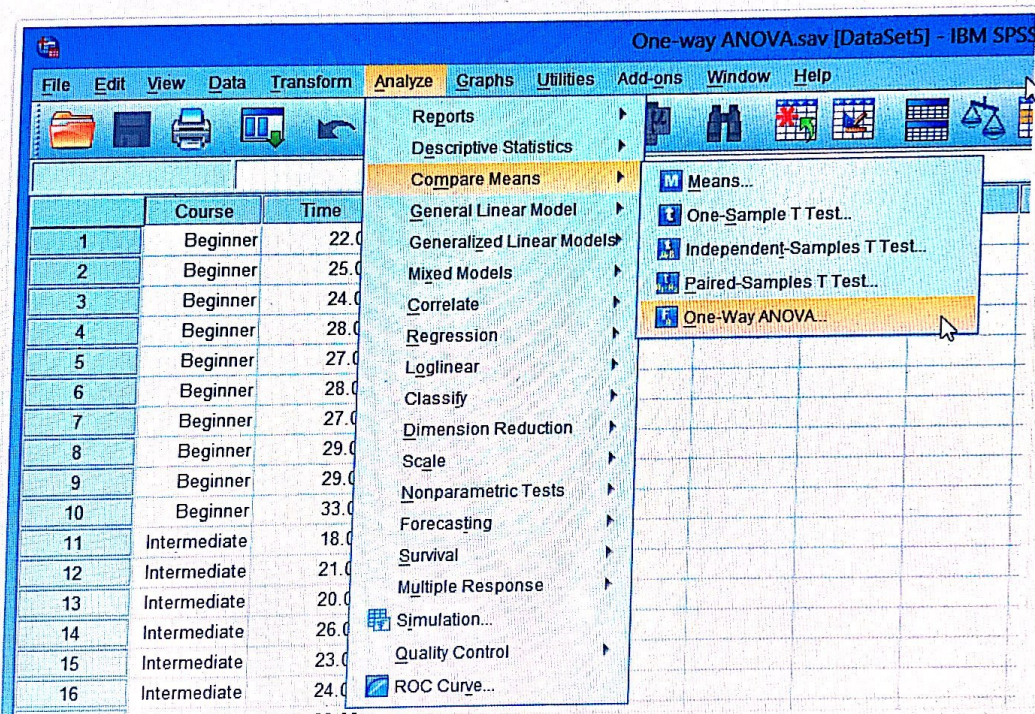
One-way ANOVA.sav [DataSet5] - IBM SPSS

File Edit View Data Transform Analyze Graphs Utilities Add-ons Window Help

Reports
Descriptive Statistics
Compare Means
General Linear Model
Generalized Linear Models
Mixed Models
Correlate
Regression
Loglinear
Classify
Dimension Reduction
Scale
Nonparametric Tests
Forecasting
Survival
Multiple Response
Simulation...
Quality Control
ROC Curve...

Means...
One-Sample T Test...
Independent-Samples T Test...
Paired-Samples T Test...
One-Way ANOVA...

| | Course | Time |
|---|---|---|
| 1 | Beginner | 22.0 |
| 2 | Beginner | 25.0 |
| 3 | Beginner | 24.0 |
| 4 | Beginner | 28.0 |
| 5 | Beginner | 27.0 |
| 6 | Beginner | 28.0 |
| 7 | Beginner | 27.0 |
| 8 | Beginner | 29.0 |
| 9 | Beginner | 29.0 |
| 10 | Beginner | 33.0 |
| 11 | Intermediate | 18.0 |
| 12 | Intermediate | 21.0 |
| 13 | Intermediate | 20.0 |
| 14 | Intermediate | 26.0 |
| 15 | Intermediate | 23.0 |
| 16 | Intermediate | 24.0 |